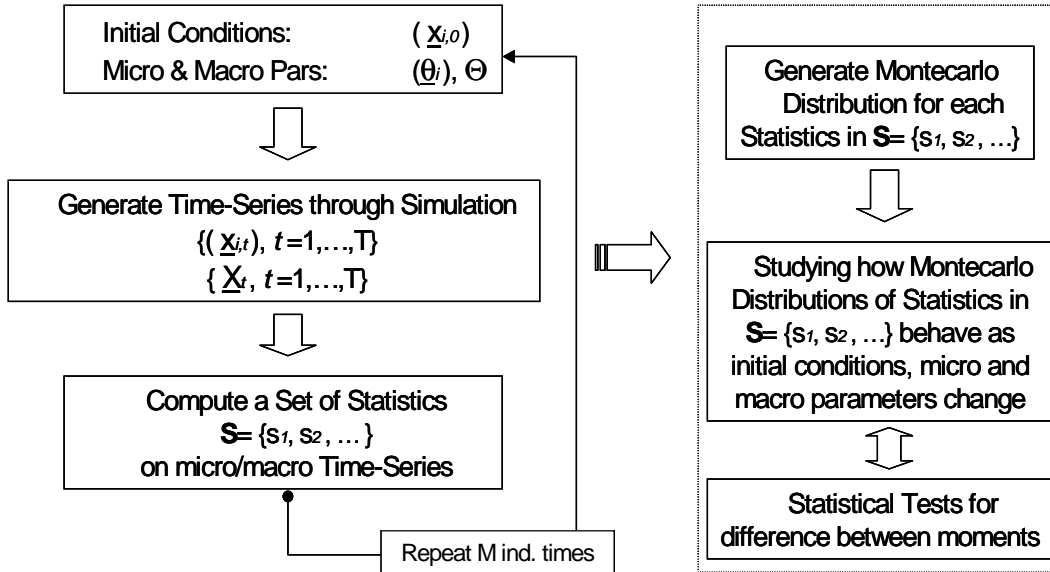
Initial Conditions: $(\underline{x}_{i,0})$
Micro & Macro Pars: $(\underline{\theta}_i)$, $\Theta$

Generate Time-Series through Simulation
$\{(\underline{x}_{i,t}),\ t=1,\ldots,T\}$
$\{\underline{X}_t,\ t=1,\ldots,T\}$

Compute a Set of Statistics
$\mathbf{S}=\{s_1, s_2, \ldots\}$
on micro/macro Time-Series

Repeat M ind. times

Generate Montecarlo Distribution for each Statistics in $\mathbf{S}=\{s_1, s_2, \ldots\}$

Studying how Montecarlo Distributions of Statistics in $\mathbf{S}=\{s_1, s_2, \ldots\}$ behave as initial conditions, micro and macro parameters change

Statistical Tests for difference between moments